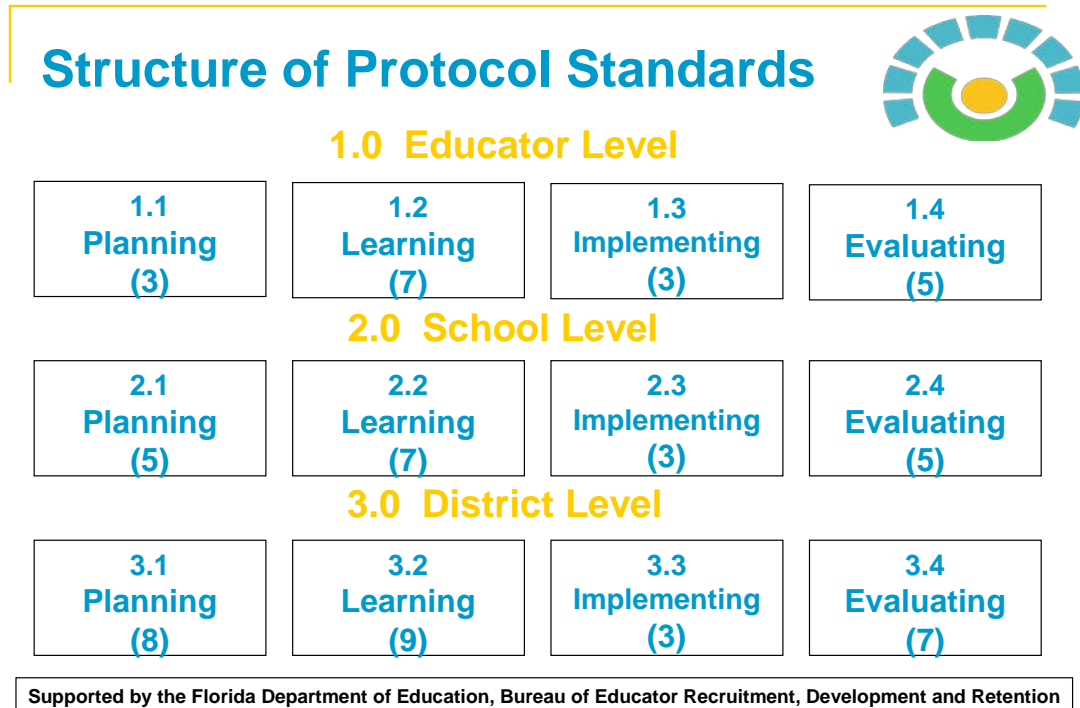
Structure of Protocol Standards

1.0 Educator Level

| 1.1 Planning (3) | 1.2 Learning (7) | 1.3 Implementing (3) | 1.4 Evaluating (5) |
|---|---|---|---|

2.0 School Level

| 2.1 Planning (5) | 2.2 Learning (7) | 2.3 Implementing (3) | 2.4 Evaluating (5) |
|---|---|---|---|

3.0 District Level

| 3.1 Planning (8) | 3.2 Learning (9) | 3.3 Implementing (3) | 3.4 Evaluating (7) |
|---|---|---|---|

Supported by the Florida Department of Education, Bureau of Educator Recruitment, Development and Retention